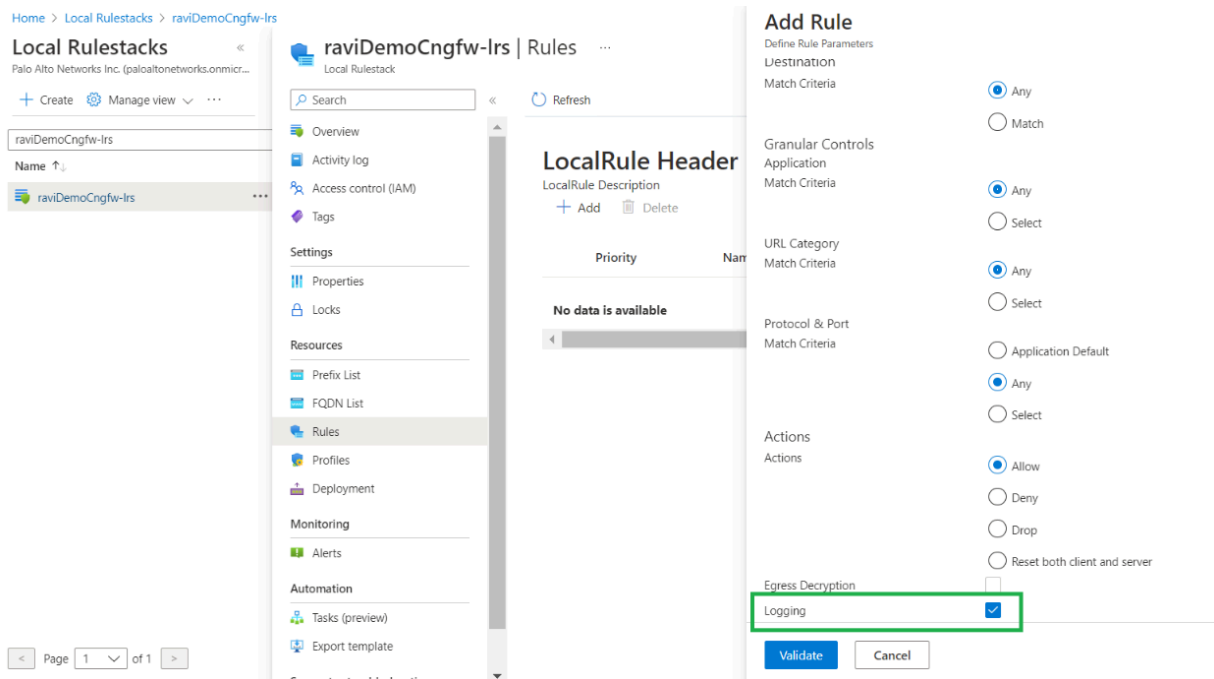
Home > Local Rulestacks > raviDemoCngfw-lrs

Local Rulestacks «
Palo Alto Networks Inc. (paloaltonetworks.onmicr...

+ Create   Manage view ∨   ···

raviDemoCngfw-lrs

Name ↑↓

raviDemoCngfw-lrs ···

< Page 1 ∨ of 1 >

raviDemoCngfw-lrs | Rules ···
Local Rulestack

Search «

Overview
Activity log
Access control (IAM)
Tags

Settings
Properties
Locks

Resources
Prefix List
FQDN List
Rules
Profiles
Deployment

Monitoring
Alerts

Automation
Tasks (preview)
Export template

Refresh

LocalRule Header
LocalRule Description
+ Add   Delete

Priority   Nam

No data is available

Add Rule
Define Rule Parameters
Destination
Match Criteria
Any
Match

Granular Controls
Application
Match Criteria
Any
Select

URL Category
Match Criteria
Any
Select

Protocol & Port
Match Criteria
Application Default
Any
Select

Actions
Actions
Allow
Deny
Drop
Reset both client and server

Egress Decryption
Logging

Validate   Cancel